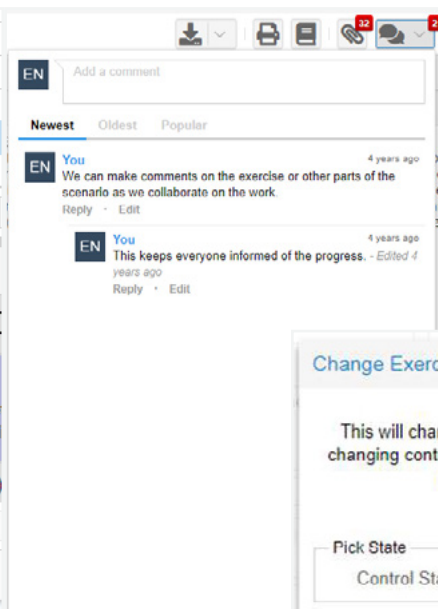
32 2

EN Add a comment

Newest Oldest Popular

EN You 4 years ago
We can make comments on the exercise or other parts of the scenario as we collaborate on the work.
Reply · Edit

EN You 4 years ago
This keeps everyone informed of the progress. - Edited 4 years ago
Reply · Edit

Change Exerc

This will cha
changing cont

Pick State
Control Sta